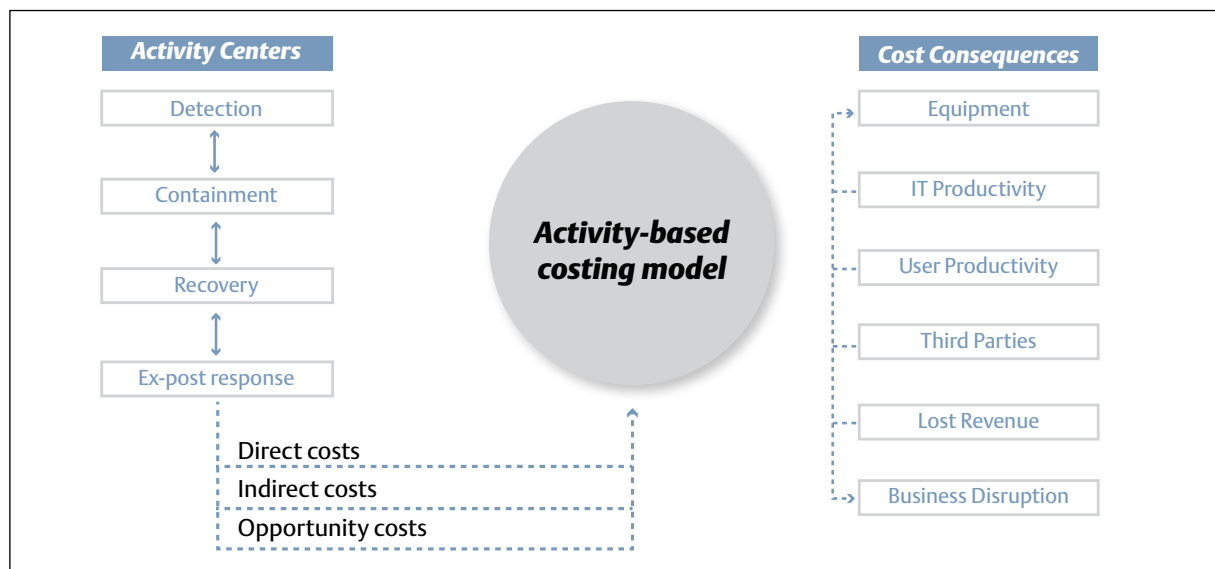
Activity Centers

Detection

Containment

Recovery

Ex-post response

Direct costs

Indirect costs

Opportunity costs

Activity-based costing model

Cost Consequences

Equipment

IT Productivity

User Productivity

Third Parties

Lost Revenue

Business Disruption